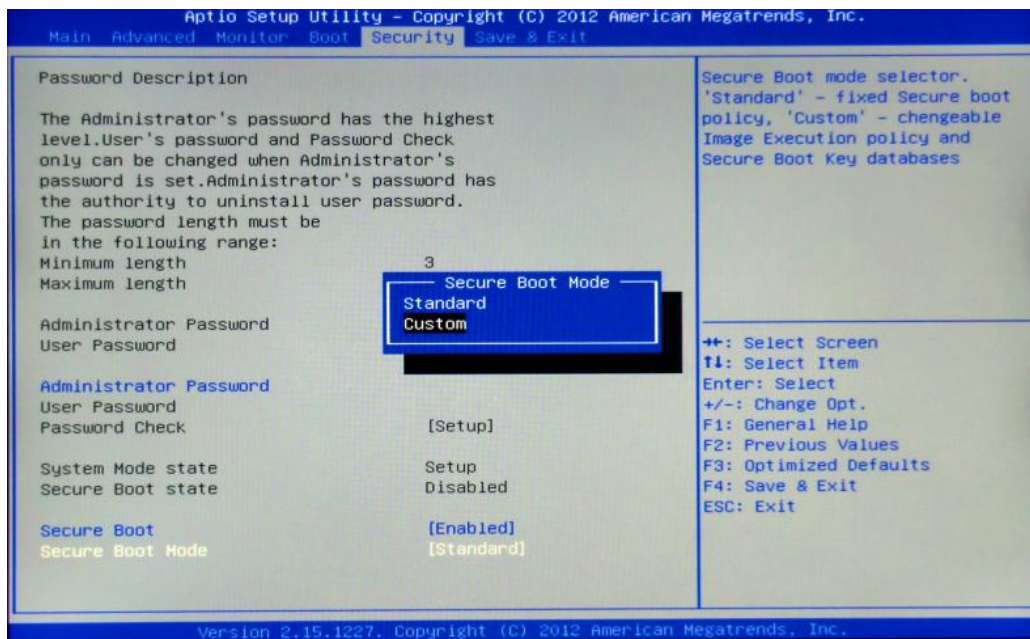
Aptio Setup Utility – Copyright (C) 2012 American Megatrends, Inc.
Main Advanced Monitor Boot Security Save & Exit

Password Description

The Administrator's password has the highest level.User's password and Password Check only can be changed when Administrator's password is set.Administrator's password has the authority to uninstall user password.
The password length must be in the following range:
Minimum length 3
Maximum length

Administrator Password
User Password

Administrator Password
User Password
Password Check [Setup]

System Mode state Setup
Secure Boot state Disabled

Secure Boot [Enabled]
Secure Boot Mode [Standard]

Secure Boot Mode
Standard
Custom

Secure Boot mode selector. 'Standard' – fixed Secure boot policy, 'Custom' – chengeable Image Execution policy and Secure Boot Key databases

→←: Select Screen
↑↓: Select Item
Enter: Select
+/-: Change Opt.
F1: General Help
F2: Previous Values
F3: Optimized Defaults
F4: Save & Exit
ESC: Exit

Version 2.15.1227. Copyright (C) 2012 American Megatrends, Inc.